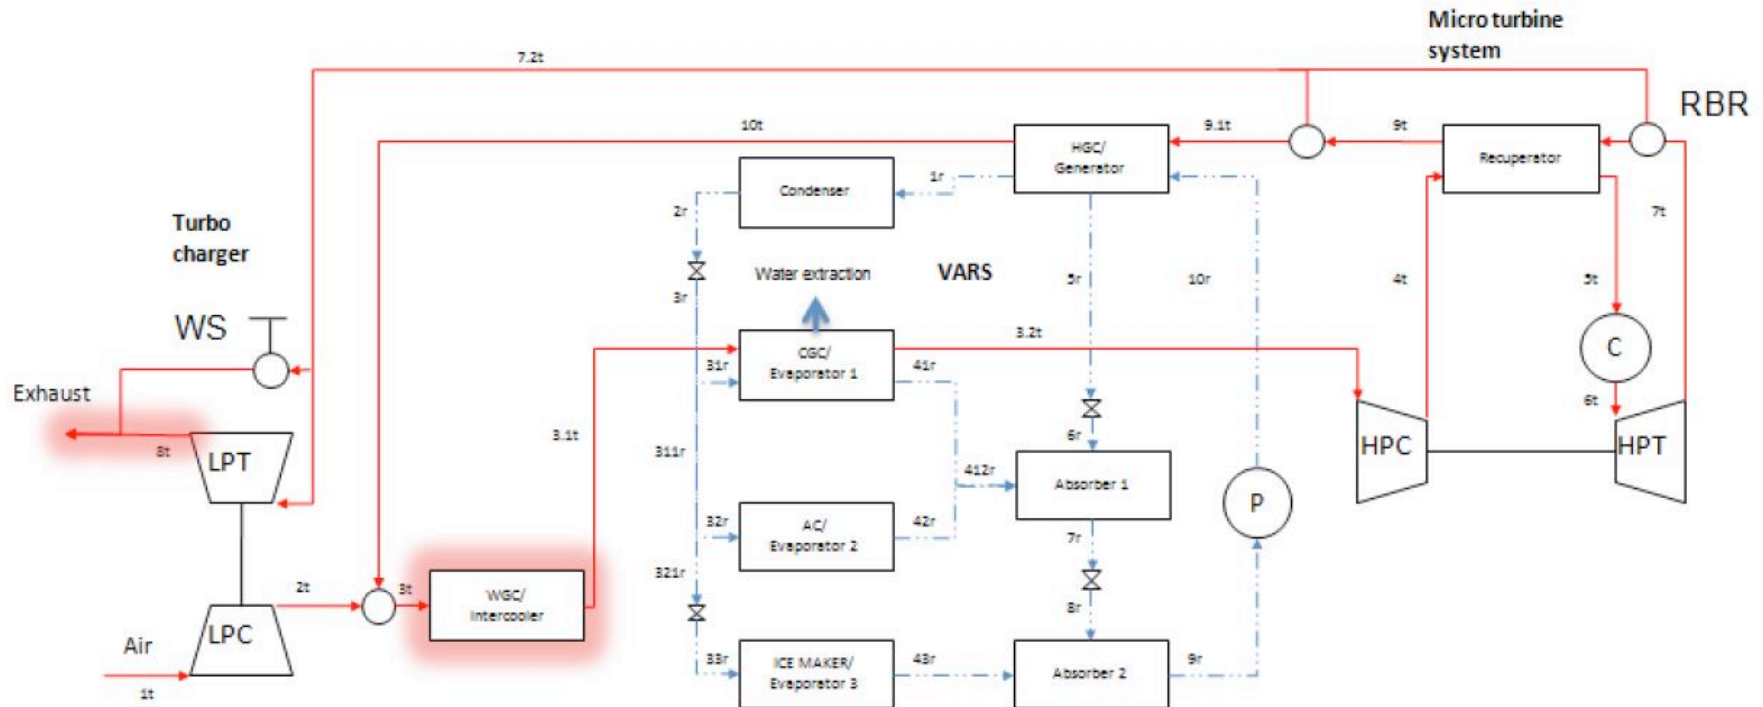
Micro turbine system

7.2t

RBR

10t

9.1t

9t

HGC/ Generator

Recuperator

Condenser

1r

2r

7t

Turbo charger

Water extraction

VARS

5r

10r

4t

5t

3r

WS

3.2t

C

CGC/ Evaporator 1

31r

41r

Exhaust

6t

3.1t

6r

8t

LPT

HPC

HPT

311r

412r

Absorber 1

P

32r

AC/ Evaporator 2

42r

7r

2t

3t

321r

WGC/ Intercooler

LPC

Air

8r

33r

ICE MAKER/ Evaporator 3

43r

Absorber 2

9r

1t